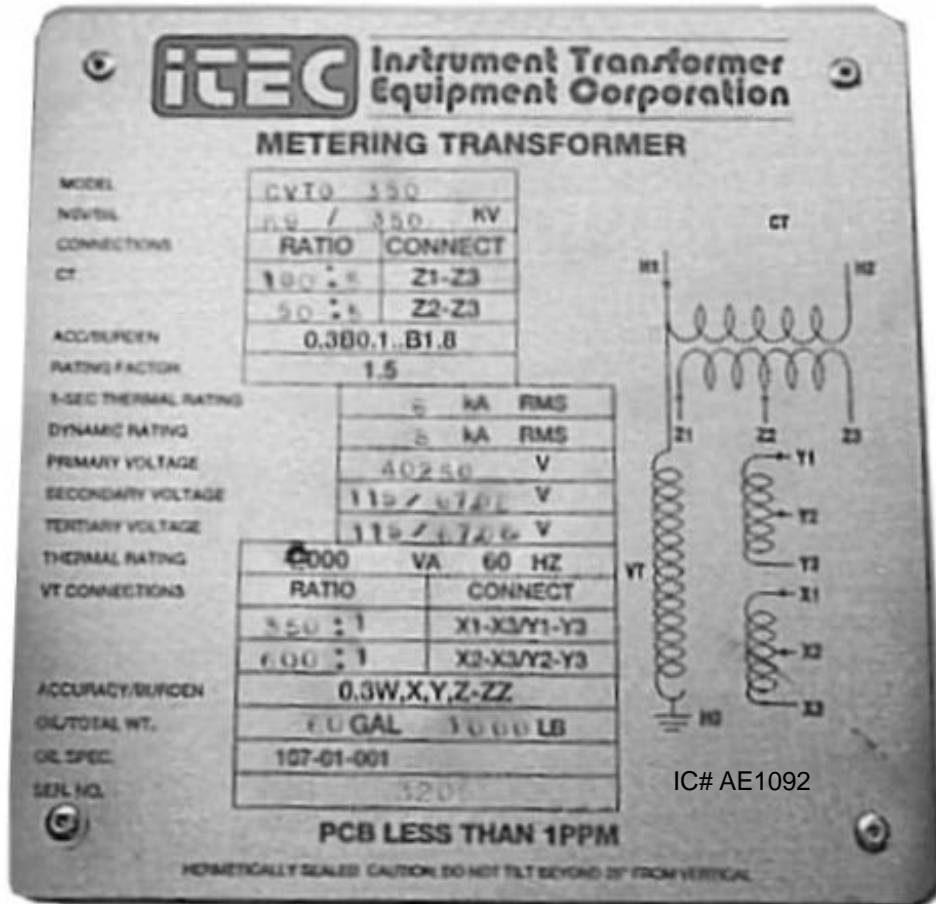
iTEC Instrument Transformer Equipment Corporation

METERING TRANSFORMER

MODEL CVTO 350
NSV/BIL 69 / 350 KV
CONNECTIONS

| RATIO | CONNECT |
|---|---|
| 100 : 5 | Z1-Z3 |
| 50 : 5 | Z2-Z3 |

CT
ACC/BURDEN 0.3B0.1..B1.8
RATING FACTOR 1.5
1-SEC THERMAL RATING 6 kA RMS
DYNAMIC RATING 8 kA RMS
PRIMARY VOLTAGE 40250 V
SECONDARY VOLTAGE 115/ 67.08 V
TERTIARY VOLTAGE 115/ 67.08 V
THERMAL RATING 2000 VA 60 HZ
VT CONNECTIONS

| RATIO | CONNECT |
|---|---|
| 350 : 1 | X1-X3/Y1-Y3 |
| 600 : 1 | X2-X3/Y2-Y3 |

ACCURACY/BURDEN 0.3W,X,Y,Z-ZZ
OIL/TOTAL WT. 60 GAL 1000 LB
OIL SPEC. 107-01-001
SER. NO. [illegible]3201

CT
H1 H2
Z1 Z2 Z3
VT
Y1 Y2 Y3
X1 X2 X3
H0

IC# AE1092

PCB LESS THAN 1PPM

HERMETICALLY SEALED CAUTION: DO NOT TILT BEYOND 25° FROM VERTICAL